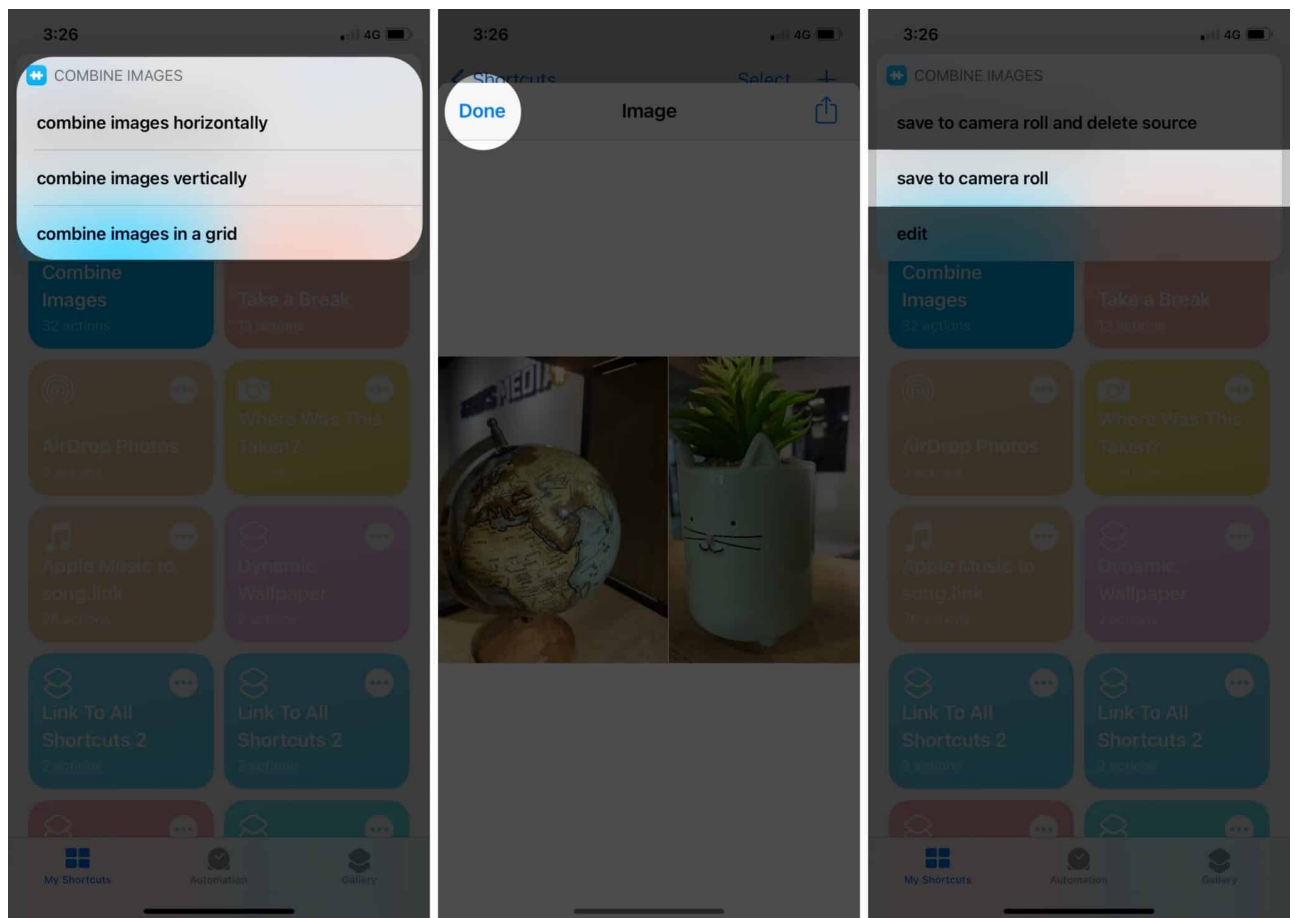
3:26
4G
COMBINE IMAGES
combine images horizontally
combine images vertically
combine images in a grid
Combine Images
32 actions
Take a Break
13 actions
AirDrop Photos
2 actions
Where Was This Taken?
Apple Music to song.link
26 actions
Dynamic Wallpaper
Link To All Shortcuts 2
2 actions
Link To All Shortcuts 2
2 actions
My Shortcuts
Automation
Gallery

3:26
4G
Shortcuts
Select
Done
Image

3:26
4G
COMBINE IMAGES
save to camera roll and delete source
save to camera roll
edit
Combine Images
32 actions
Take a Break
13 actions
AirDrop Photos
Where Was This Taken?
Apple Music to song.link
Dynamic Wallpaper
Link To All Shortcuts 2
2 actions
Link To All Shortcuts 2
2 actions
My Shortcuts
Automation
Gallery